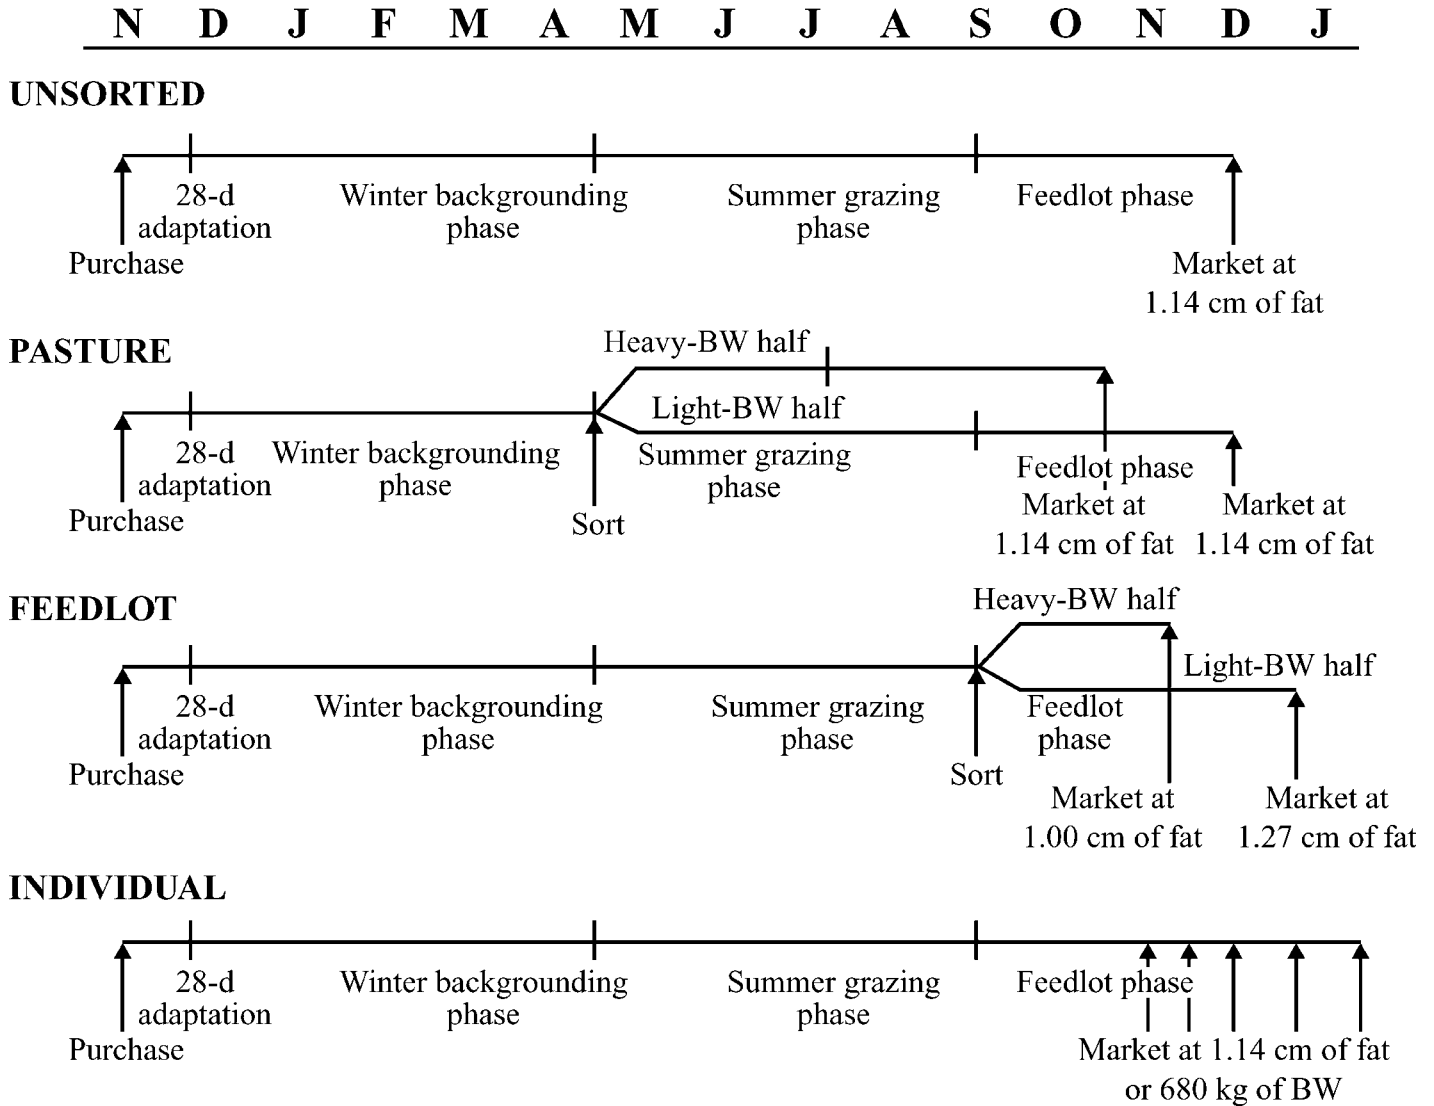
N D J F M A M J J A S O N D J

UNSORTED

28-d adaptation
Winter backgrounding phase
Summer grazing phase
Feedlot phase
Purchase
Market at 1.14 cm of fat

PASTURE

Heavy-BW half
Light-BW half
28-d adaptation
Winter backgrounding phase
Summer grazing phase
Feedlot phase
Purchase
Sort
Market at 1.14 cm of fat
Market at 1.14 cm of fat

FEEDLOT

Heavy-BW half
Light-BW half
28-d adaptation
Winter backgrounding phase
Summer grazing phase
Feedlot phase
Purchase
Sort
Market at 1.00 cm of fat
Market at 1.27 cm of fat

INDIVIDUAL

28-d adaptation
Winter backgrounding phase
Summer grazing phase
Feedlot phase
Purchase
Market at 1.14 cm of fat or 680 kg of BW